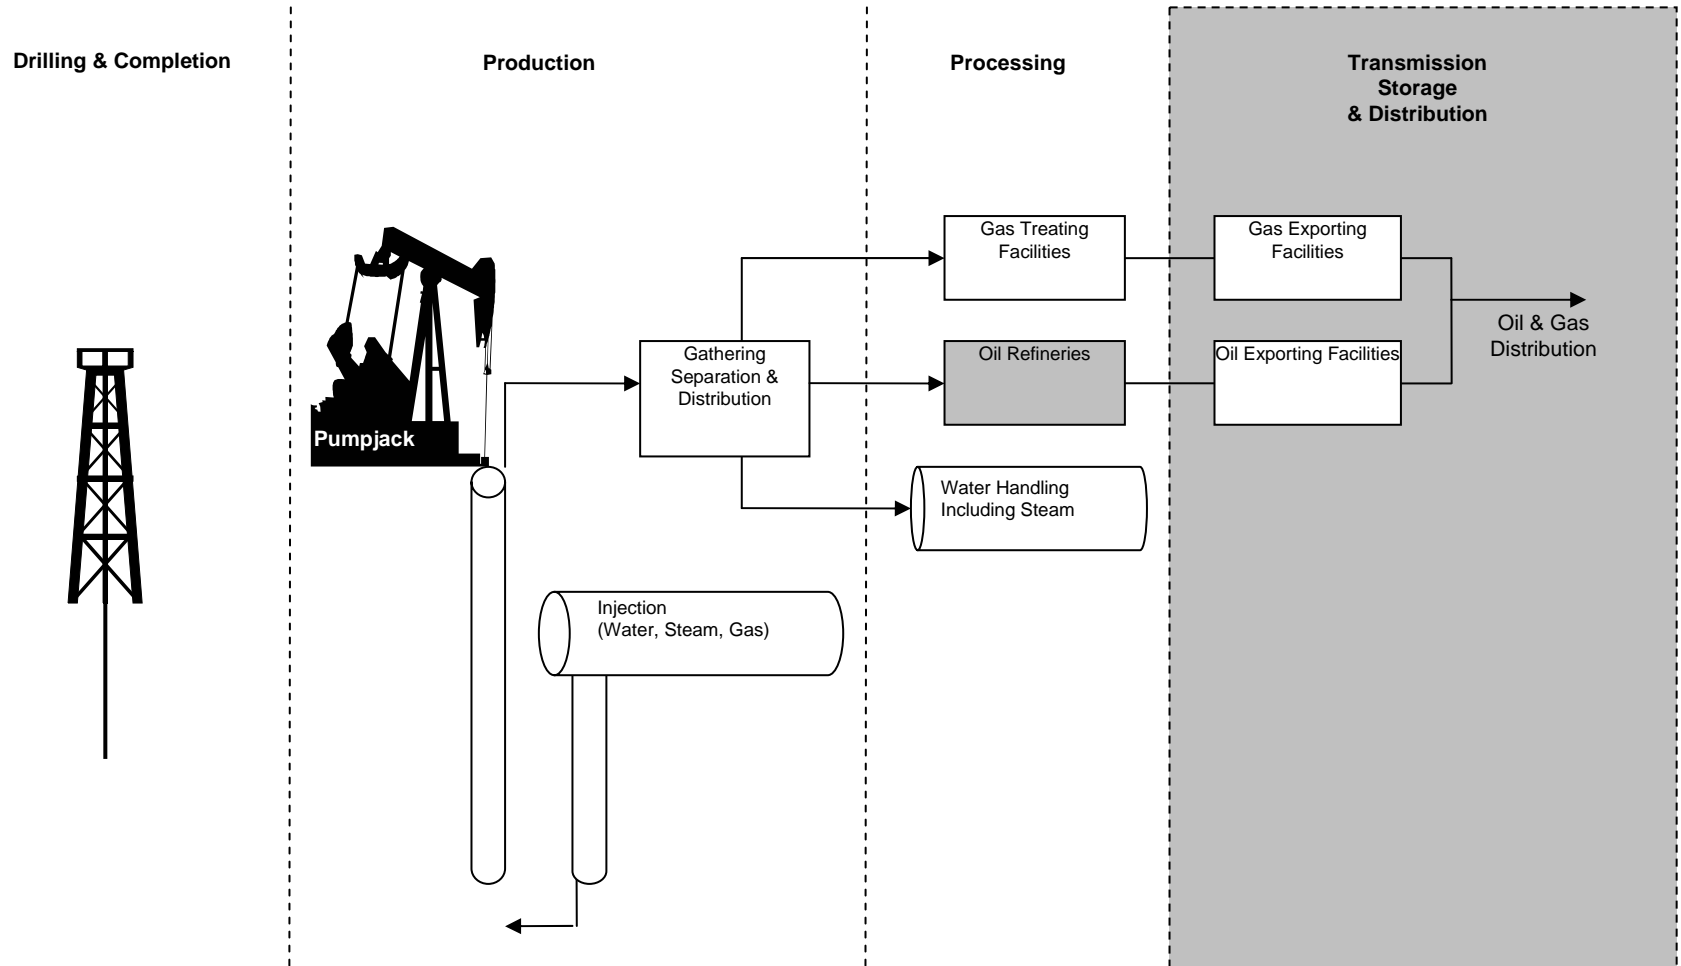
Drilling & Completion

Production

Processing

Transmission Storage & Distribution

Gas Treating Facilities

Gas Exporting Facilities

Oil & Gas Distribution

Gathering Separation & Distribution

Oil Refineries

Oil Exporting Facilities

Pumpjack

Water Handling Including Steam

Injection (Water, Steam, Gas)